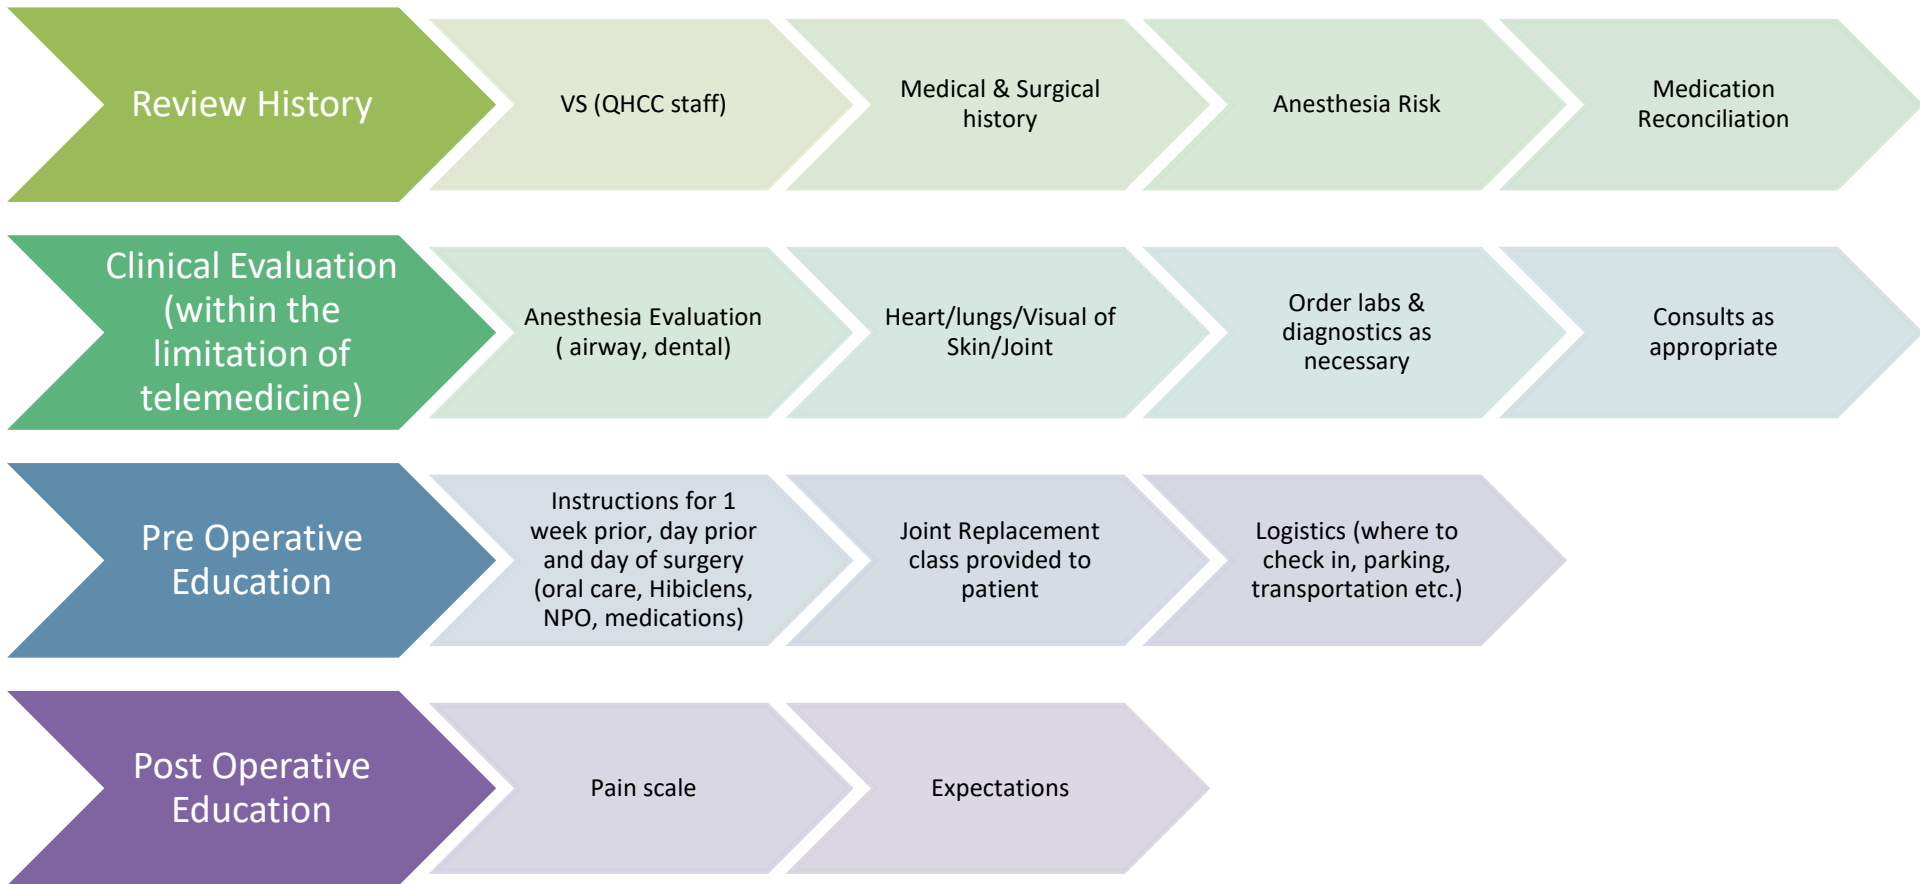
Review History

VS (QHCC staff)

Medical & Surgical history

Anesthesia Risk

Medication Reconciliation

Clinical Evaluation (within the limitation of telemedicine)

Anesthesia Evaluation ( airway, dental)

Heart/lungs/Visual of Skin/Joint

Order labs & diagnostics as necessary

Consults as appropriate

Pre Operative Education

Instructions for 1 week prior, day prior and day of surgery (oral care, Hibiclens, NPO, medications)

Joint Replacement class provided to patient

Logistics (where to check in, parking, transportation etc.)

Post Operative Education

Pain scale

Expectations